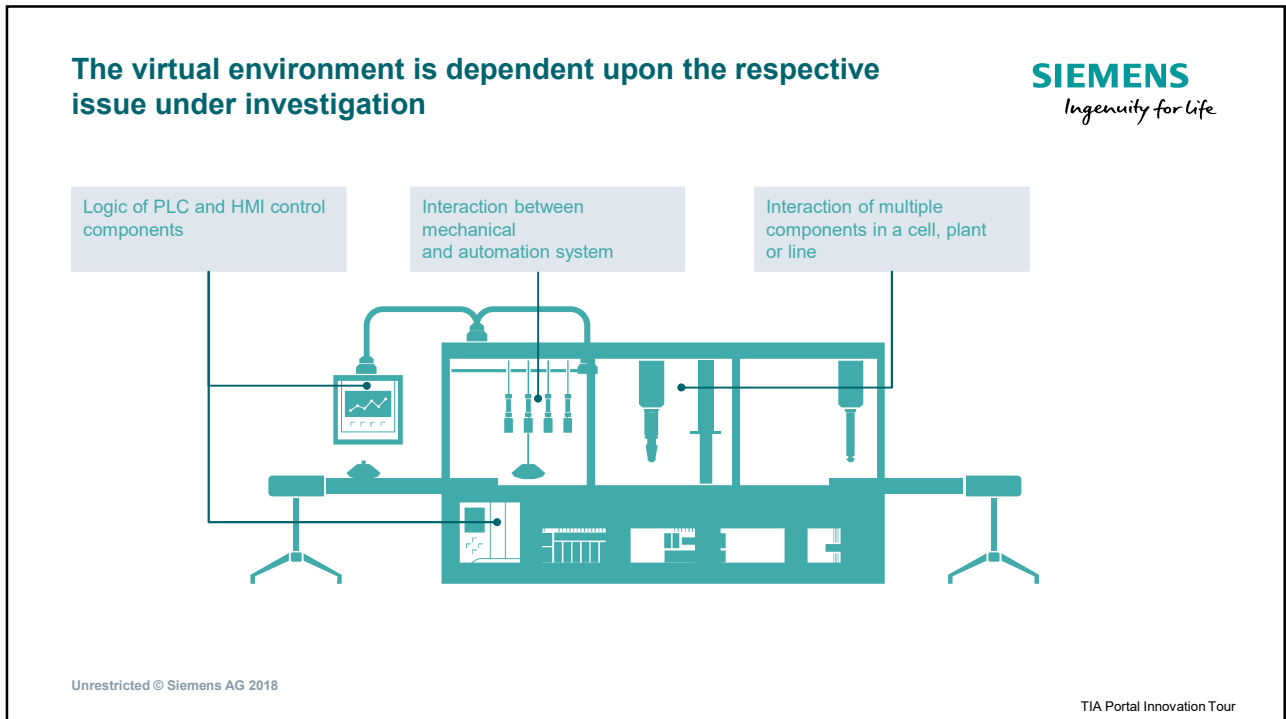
The virtual environment is dependent upon the respective issue under investigation

SIEMENS
Ingenuity for life

Logic of PLC and HMI control components

Interaction between mechanical and automation system

Interaction of multiple components in a cell, plant or line

Unrestricted © Siemens AG 2018

TIA Portal Innovation Tour